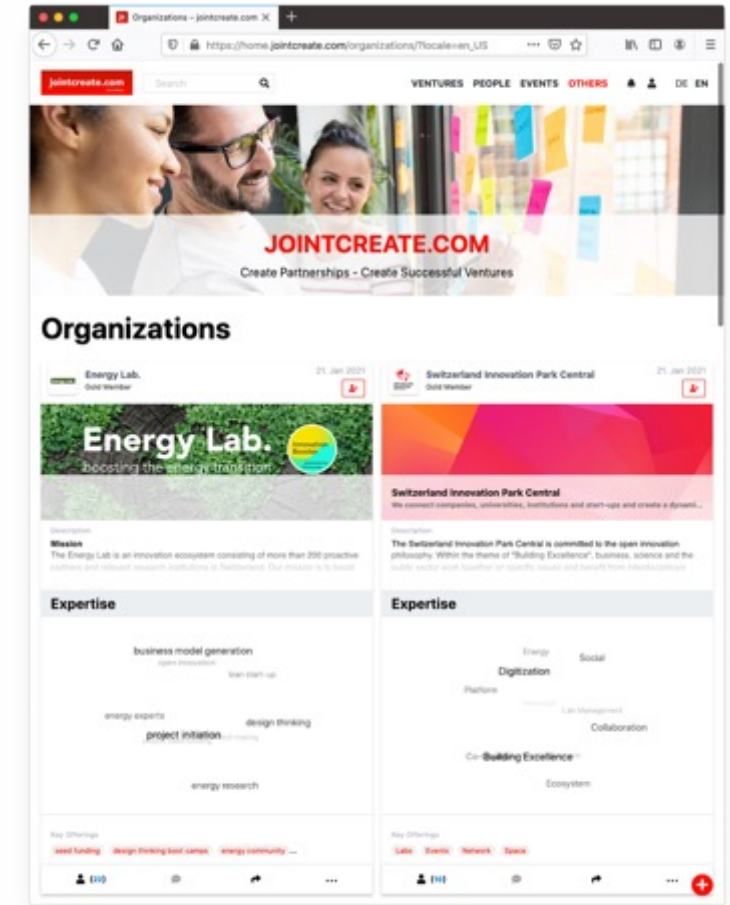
Organizations – jointcreate.com ×

https://home.jointcreate.com/organizations/?locale=en_US

jointcreate.com

Search

VENTURES PEOPLE EVENTS OTHERS DE EN

JOINTCREATE.COM

Create Partnerships - Create Successful Ventures

Organizations

Energy Lab.
Gold Member
21. Jan 2021

Energy Lab.
boosting the energy transition

Description
Mission
The Energy Lab is an innovation ecosystem consisting of more than 200 proactive partners and relevant research institutions in Switzerland. Our mission is to boost

Expertise

business model generation
open innovation
lean start-up
energy experts
design thinking
project initiation
energy research

Key Offerings
seed funding
design thinking boot camps
energy community
...

Switzerland Innovation Park Central
Gold Member
21. Jan 2021

Switzerland Innovation Park Central
We connect companies, universities, institutions and start-ups and create a dynami...

Description
The Switzerland Innovation Park Central is committed to the open innovation philosophy. Within the theme of "Building Excellence", business, science and the public sector work together on specific issues and benefit from interdisciplinary

Expertise

Energy
Social
Digitization
Platform
Lab Management
Collaboration
Building Excellence
Ecosystem

Key Offerings
Labs
Events
Network
Space

...